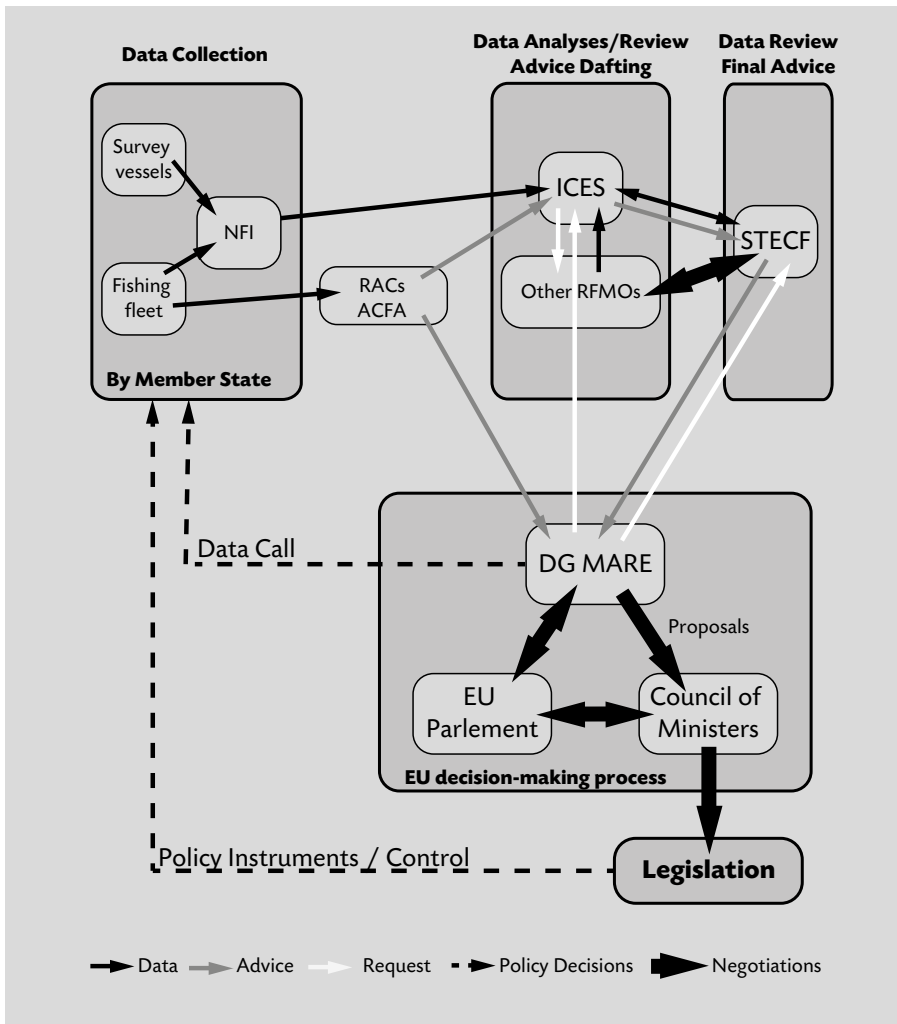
Data Collection

Survey vessels

NFI

Fishing fleet

By Member State

RACs ACFA

Data Analyses/Review Advice Dafting

ICES

Other RFMOs

Data Review Final Advice

STECF

Data Call

DG MARE

Proposals

EU Parlement

Council of Ministers

EU decision-making process

Policy Instruments / Control

Legislation

Data Advice Request Policy Decisions Negotiations